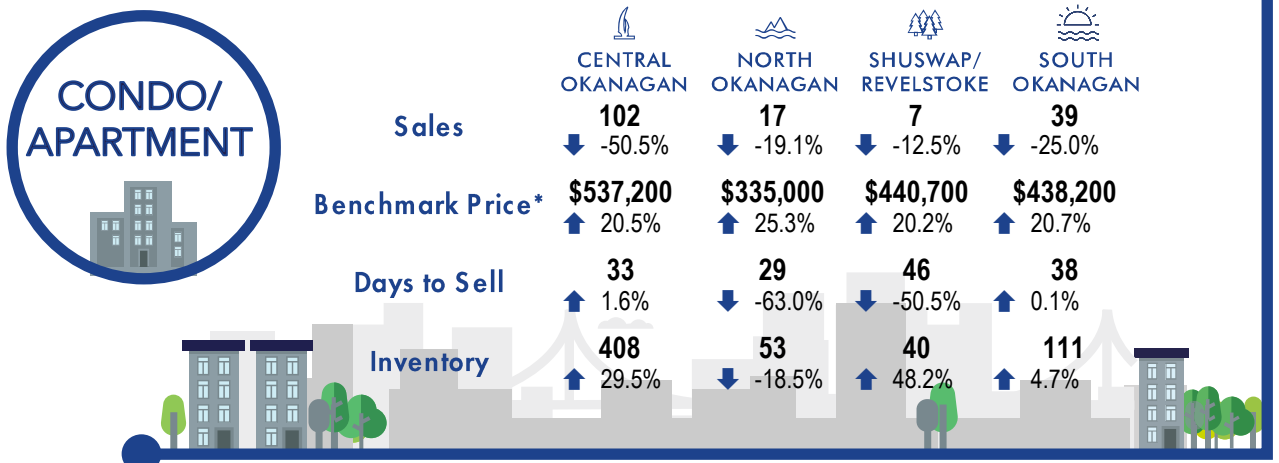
CONDO/ APARTMENT

| | CENTRAL OKANAGAN | NORTH OKANAGAN | SHUSWAP/ REVELSTOKE | SOUTH OKANAGAN |
|---|---|---|---|---|
| Sales | 102 -50.5% | 17 -19.1% | 7 -12.5% | 39 -25.0% |
| Benchmark Price* | \$537,200 20.5% | \$335,000 25.3% | \$440,700 20.2% | \$438,200 20.7% |
| Days to Sell | 33 1.6% | 29 -63.0% | 46 -50.5% | 38 0.1% |
| Inventory | 408 29.5% | 53 -18.5% | 40 48.2% | 111 4.7% |